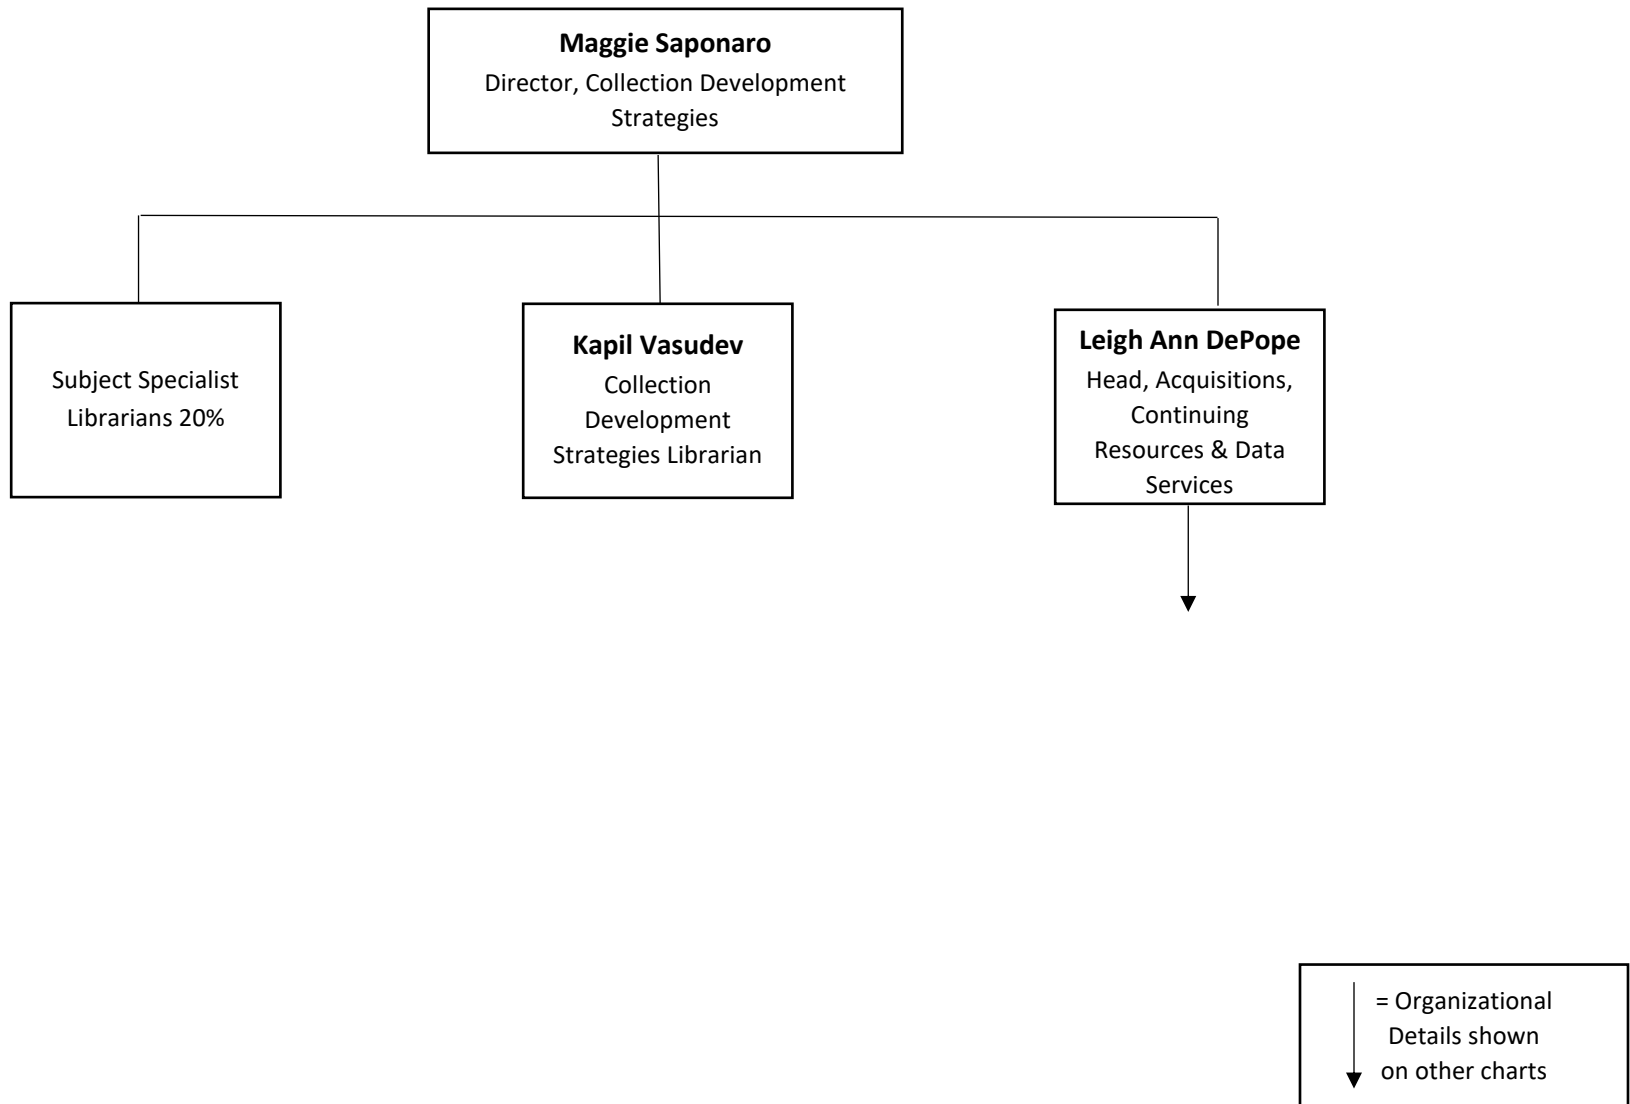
**Maggie Saponaro**
Director, Collection Development Strategies

Subject Specialist Librarians 20%

**Kapil Vasudev**
Collection Development Strategies Librarian

**Leigh Ann DePope**
Head, Acquisitions, Continuing Resources & Data Services

= Organizational Details shown on other charts